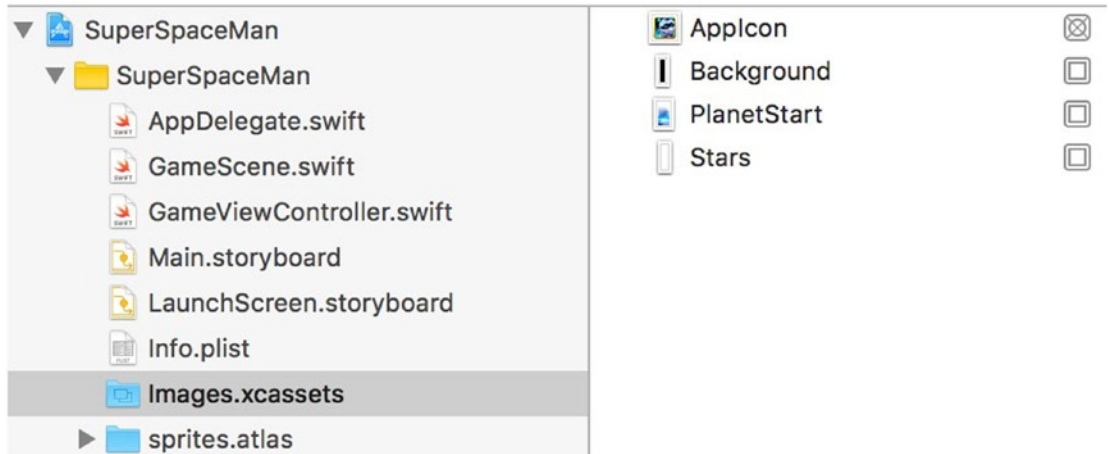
SuperSpaceMan
SuperSpaceMan
AppDelegate.swift
GameScene.swift
GameViewController.swift
Main.storyboard
LaunchScreen.storyboard
Info.plist
Images.xcassets
sprites.atlas

AppIcon
Background
PlanetStart
Stars